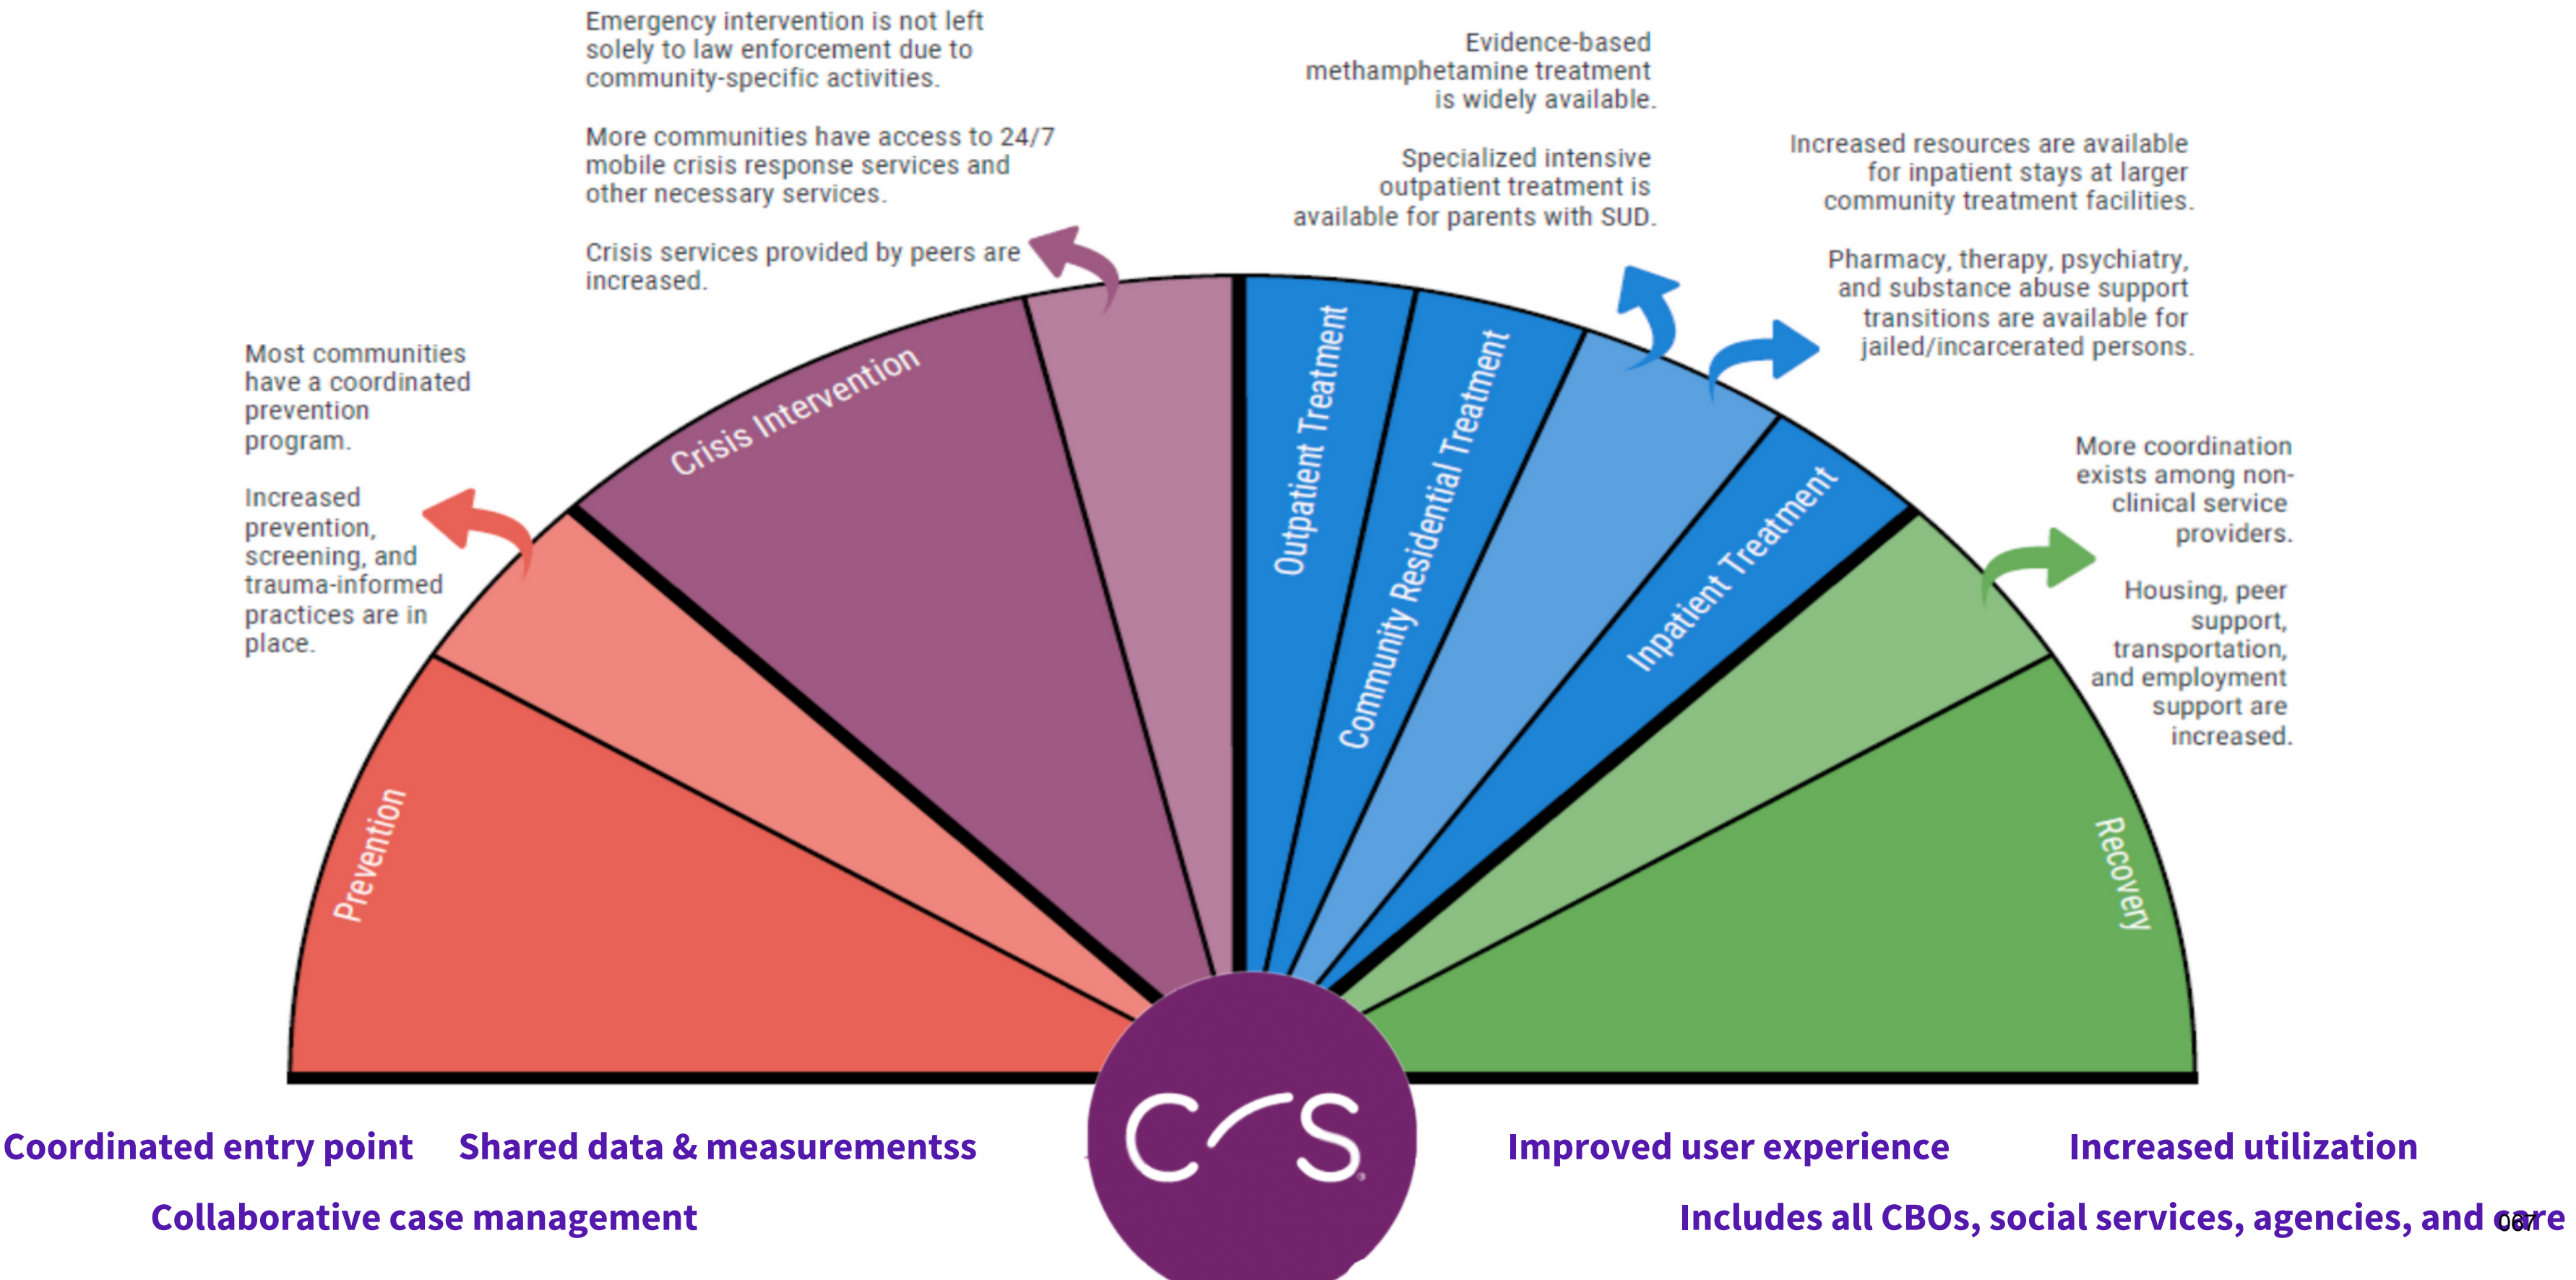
Emergency intervention is not left solely to law enforcement due to community-specific activities.

More communities have access to 24/7 mobile crisis response services and other necessary services.

Crisis services provided by peers are increased.

Evidence-based methamphetamine treatment is widely available.

Specialized intensive outpatient treatment is available for parents with SUD.

Increased resources are available for inpatient stays at larger community treatment facilities.

Pharmacy, therapy, psychiatry, and substance abuse support transitions are available for jailed/incarcerated persons.

Most communities have a coordinated prevention program.

Increased prevention, screening, and trauma-informed practices are in place.

More coordination exists among non-clinical service providers.

Housing, peer support, transportation, and employment support are increased.

Crisis Intervention

Outpatient Treatment

Community Residential Treatment

Inpatient Treatment

Prevention

Recovery

C/S

Coordinated entry point Shared data & measurementss

Collaborative case management

Improved user experience Increased utilization

Includes all CBOs, social services, agencies, and care

067